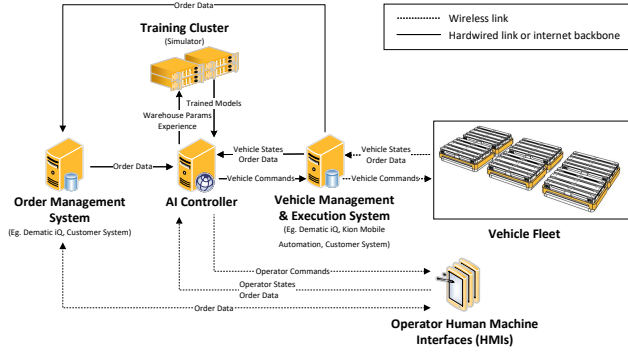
Order Data

Training Cluster
(Simulator)

Wireless link
Hardwired link or internet backbone

Trained Models
Warehouse Params
Experience

Vehicle States
Order Data

Vehicle States
Order Data

Order Data

Vehicle Commands

Vehicle Commands

Order Management System
(Eg. Dematic iQ, Customer System)

AI Controller

Vehicle Management & Execution System
(Eg. Dematic iQ, Kion Mobile Automation, Customer System)

Vehicle Fleet

Operator Commands
Operator States
Order Data

Order Data

Operator Human Machine Interfaces (HMIs)